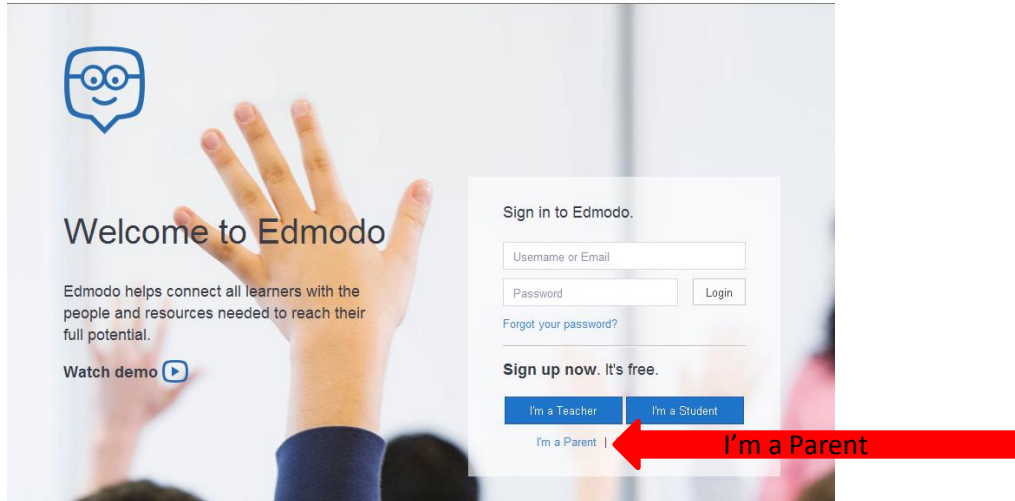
Welcome to Edmodo

Edmodo helps connect all learners with the people and resources needed to reach their full potential.

Watch demo

Sign in to Edmodo.

Username or Email

Password

Login

Forgot your password?

Sign up now. It's free.

I'm a Teacher

I'm a Student

I'm a Parent |

I’m a Parent